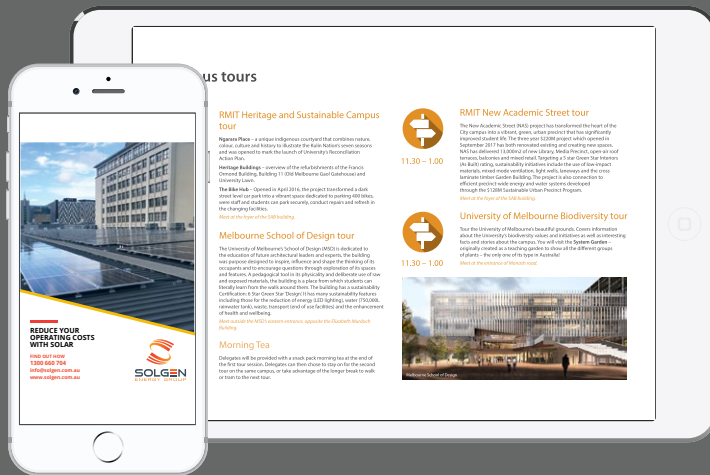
us tours

RMIT Heritage and Sustainable Campus tour

Ngarara Place – a unique Indigenous courtyard that combines nature, colour, culture and history to illustrate the Kulin Nation's seven seasons, and was opened to mark the launch of University's Reconciliation Action Plan.

Heritage Buildings – overview of the refurbishments of the Francis Ormond Building, Building 11 (Old Melbourne Gaol Gatehouse) and University Lawn.

The Bike Hub – Opened in April 2016, the project transformed a dark street level car park into a vibrant space dedicated to parking 400 bikes, were staff and students can park securely, conduct repairs and refresh in the changing facilities.

Meet at the foyer of the SAB building.

Melbourne School of Design tour

The University of Melbourne's School of Design (MSD) is dedicated to the education of future architectural leaders and experts, the building was purpose designed to inspire, influence and shape the thinking of its occupants and to encourage questions through exploration of its spaces and features. A pedagogical tool in its physicality and deliberate use of raw and exposed materials, the building is a place from which students can literally learn from the walls around them. The building has a sustainability Certification: 6 Star Green Star 'Design'. It has many sustainability features including those for the reduction of energy (LED lighting), water (750,000L rainwater tanks), waste, transport (end of use facilities) and the enhancement of health and wellbeing.

Meet outside the MSD's western entrance, opposite the Elizabeth Murdoch Building.

Morning Tea

Delegates will be provided with a snack pack morning tea at the end of the first tour session. Delegates can then chose to stay on for the second tour on the same campus, or take advantage of the longer break to walk or tram to the next tour.

11.30 – 1.00

RMIT New Academic Street tour

The New Academic Street (NAS) project has transformed the heart of the City campus into a vibrant, green, urban precinct that has significantly improved student life. The three-year $200M project which opened in September 2017 has both renovated existing and creating new spaces. NAS has delivered 13,000m2 of new Library, Media Precinct, open-air roof terraces, balconies and mixed retail. Targeting a 5 star Green Star Interiors (As Built) rating, sustainability initiatives include the use of low-impact materials, mixed-mode ventilation, light wells, laneways and the cross laminate timber Garden Building. The project is also connection to efficient precinct wide energy and water systems developed through the $128M Sustainable Urban Precinct Program.

Meet at the foyer of the SAB building.

11.30 – 1.00

University of Melbourne Biodiversity tour

Tour the University of Melbourne's beautiful grounds. Covers information about the University's biodiversity values and initiatives as well as interesting facts and stories about the campus. You will visit the System Garden – originally created as a teaching garden to show all the different groups of plants – the only one of its type in Australia!

Meet at the entrance of Monash road.

Melbourne School of Design

REDUCE YOUR OPERATING COSTS WITH SOLAR

FIND OUT HOW
1300 660 704
info@solgen.com.au
www.solgen.com.au

SOLGEN
ENERGY GROUP